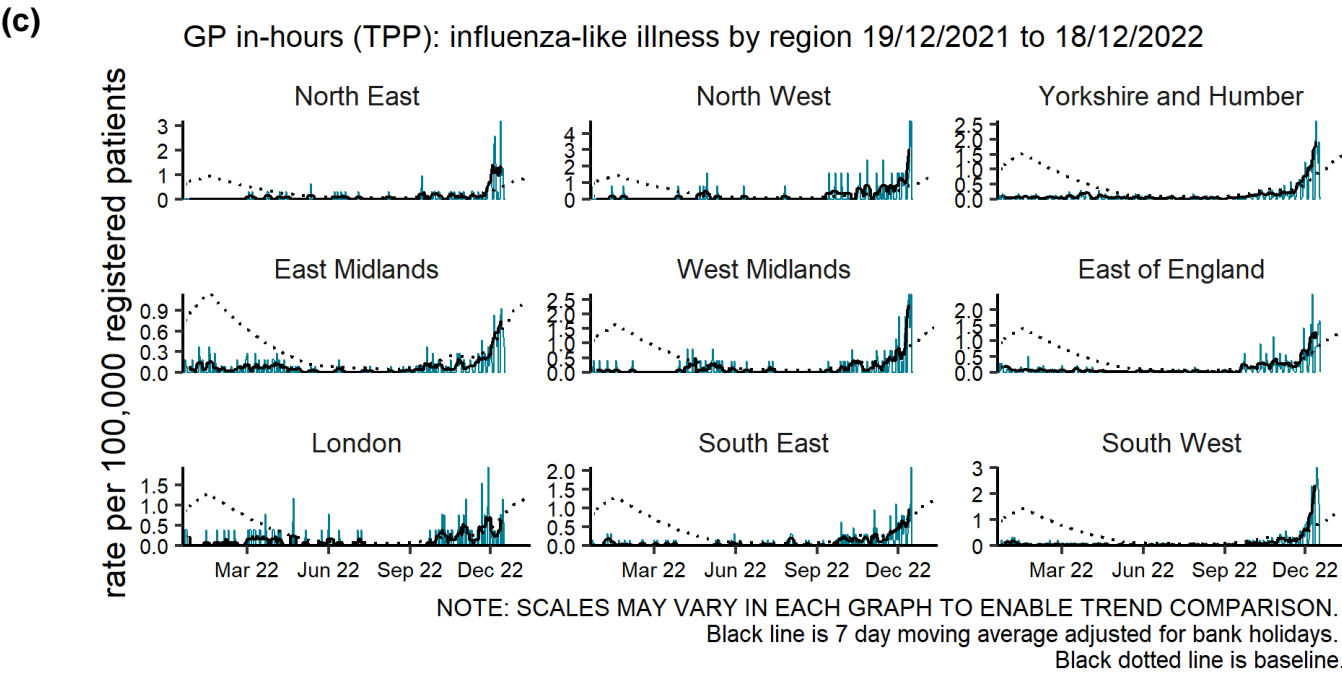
(c)

GP in-hours (TPP): influenza-like illness by region 19/12/2021 to 18/12/2022

rate per 100,000 registered patients

North East
3
2
1
0

North West
4
3
2
1
0

Yorkshire and Humber
2.5
2.0
1.5
1.0
0.5
0.0

East Midlands
0.9
0.6
0.3
0.0

West Midlands
2.5
2.0
1.5
1.0
0.5
0.0

East of England
2.0
1.5
1.0
0.5
0.0

London
1.5
1.0
0.5
0.0

South East
2.0
1.5
1.0
0.5
0.0

South West
3
2
1
0

Mar 22 Jun 22 Sep 22 Dec 22
Mar 22 Jun 22 Sep 22 Dec 22
Mar 22 Jun 22 Sep 22 Dec 22

NOTE: SCALES MAY VARY IN EACH GRAPH TO ENABLE TREND COMPARISON.
Black line is 7 day moving average adjusted for bank holidays.
Black dotted line is baseline.